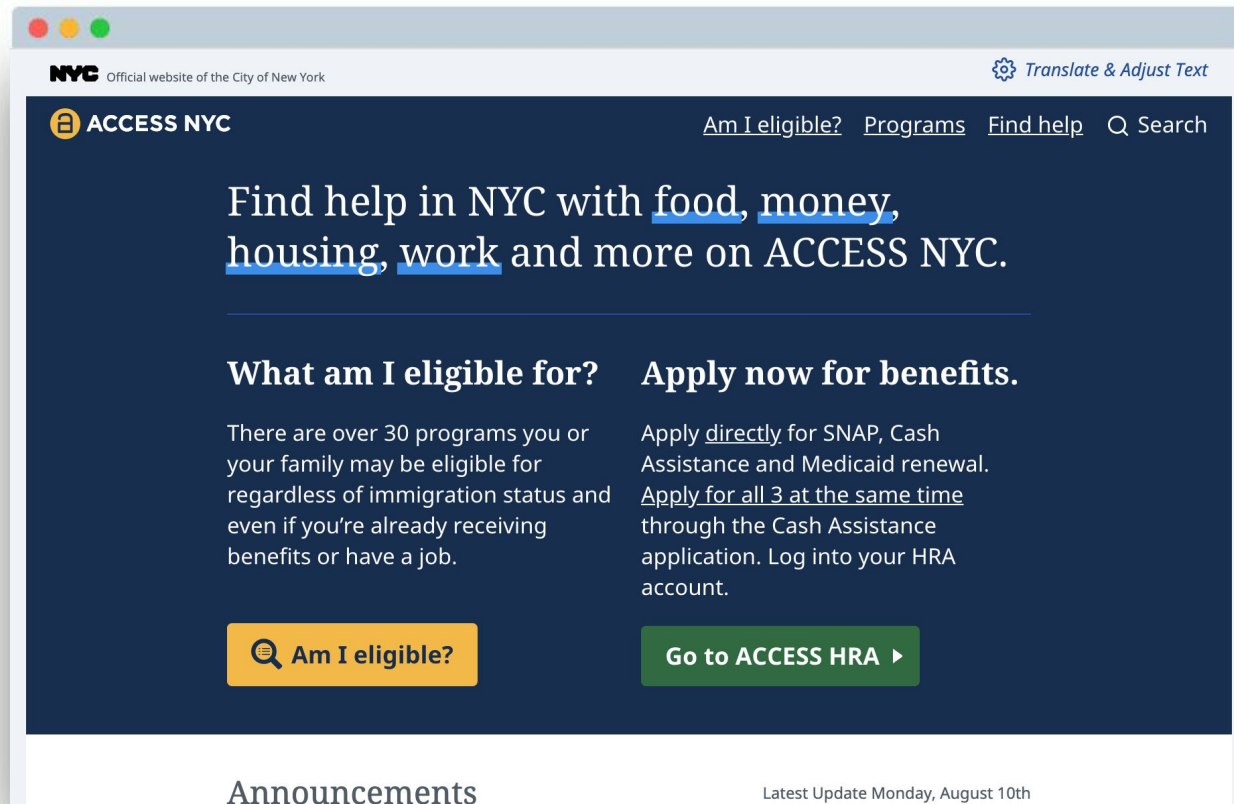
NYC Official website of the City of New York

Translate & Adjust Text

ACCESS NYC

Am I eligible? Programs Find help Search

Find help in NYC with food, money, housing, work and more on ACCESS NYC.

What am I eligible for?

There are over 30 programs you or your family may be eligible for regardless of immigration status and even if you're already receiving benefits or have a job.

Am I eligible?

Apply now for benefits.

Apply directly for SNAP, Cash Assistance and Medicaid renewal. Apply for all 3 at the same time through the Cash Assistance application. Log into your HRA account.

Go to ACCESS HRA

Announcements

Latest Update Monday, August 10th